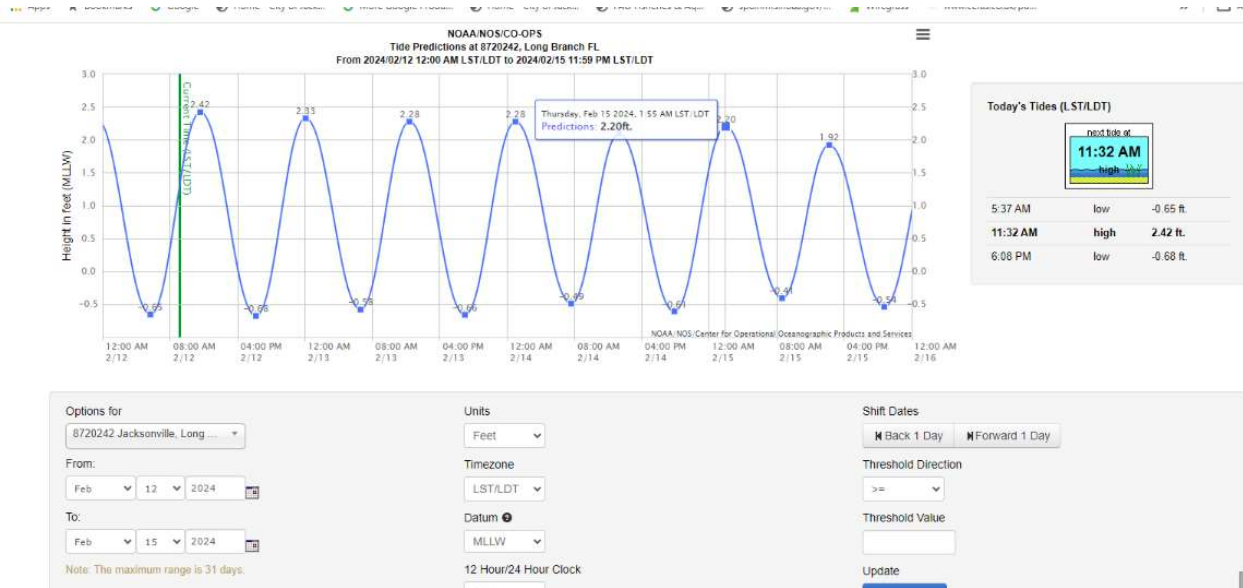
Apps Bookmarks Google Home - City of Jacks... More Google Produc... Home - City of Jacks... FAU Fisheries & Aq... spdrmlmsmbadger... Wiregrass www.cellselectric.pu...

NOAA/NOS/CO-OPS
Tide Predictions at 8720242, Long Branch FL
From 2024/02/12 12:00 AM LST/LDT to 2024/02/15 11:59 PM LST/LDT

Height in feet (MLLW)

3.0
2.5
2.0
1.5
1.0
0.5
0.0
-0.5

Current Time (LST/LDT)

2.42
2.33
2.28
2.28
2.20
1.92
-0.65
-0.68
-0.58
-0.66
-0.49
-0.61
-0.41
-0.54

Thursday, Feb 15 2024, 1:55 AM LST/LDT
Predictions: 2.20ft.

NOAA/NOS/Center for Operational Oceanographic Products and Services

12:00 AM 2/12
08:00 AM 2/12
04:00 PM 2/12
12:00 AM 2/13
08:00 AM 2/13
04:00 PM 2/13
12:00 AM 2/14
08:00 AM 2/14
04:00 PM 2/14
12:00 AM 2/15
08:00 AM 2/15
04:00 PM 2/15
12:00 AM 2/16

Today's Tides (LST/LDT)

next tide at
11:32 AM
high

| 5:37 AM | low | -0.65 ft. |
|---|---|---|
| 11:32 AM | high | 2.42 ft. |
| 6:08 PM | low | -0.68 ft. |

Options for
8720242 Jacksonville, Long ...

From:
Feb 12 2024

To:
Feb 15 2024

Note: The maximum range is 31 days.

Units
Feet

Timezone
LST/LDT

Datum
MLLW

12 Hour/24 Hour Clock

Shift Dates
Back 1 Day
Forward 1 Day

Threshold Direction
>=

Threshold Value

Update